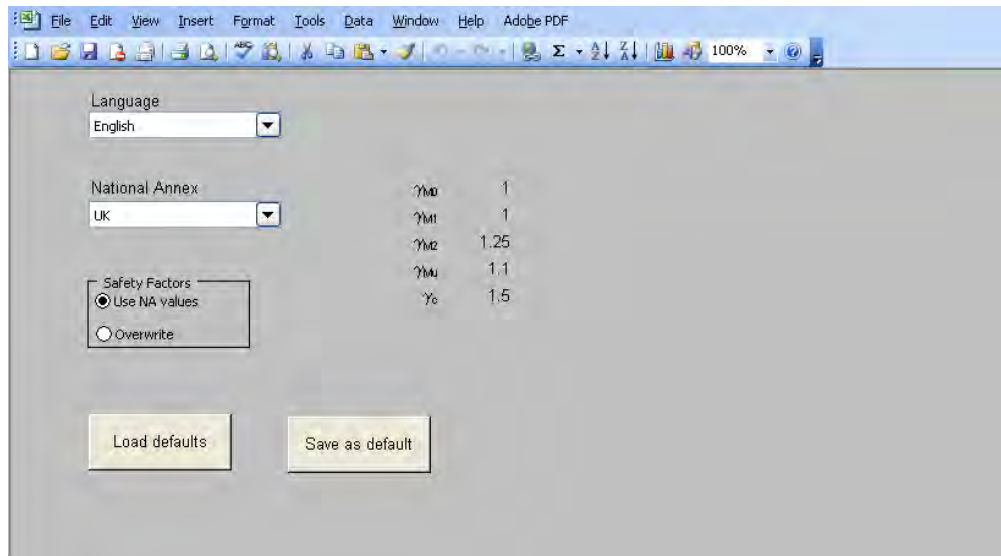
File Edit View Insert Format Tools Data Window Help Adobe PDF

100%

Language
English

National Annex
UK

Safety Factors
Use NA values
Overwrite

| | |
|---|---|
| $\gamma_{M0}$ | 1 |
| $\gamma_{M1}$ | 1 |
| $\gamma_{M2}$ | 1.25 |
| $\gamma_{Mu}$ | 1.1 |
| $\gamma_{c}$ | 1.5 |

Load defaults

Save as default